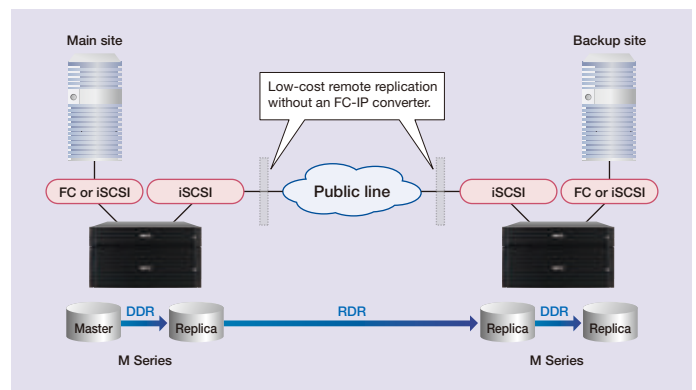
Main site

Backup site

Low-cost remote replication without an FC-IP converter.

FC or iSCSI

iSCSI

Public line

iSCSI

FC or iSCSI

Master

DDR

Replica

RDR

Replica

DDR

Replica

M Series

M Series